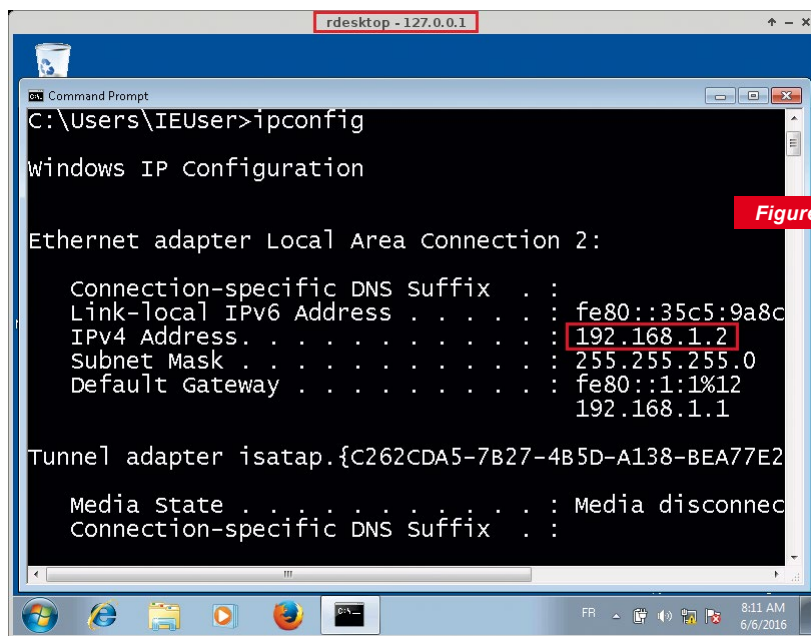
rdesktop - 127.0.0.1

Command Prompt

C:\Users\IEUser>ipconfig

Windows IP Configuration

Figur

Ethernet adapter Local Area Connection 2:

Connection-specific DNS Suffix . :
Link-local IPv6 Address . . . . . : fe80::35c5:9a8c
IPv4 Address. . . . . . . . . . . : 192.168.1.2
Subnet Mask . . . . . . . . . . . : 255.255.255.0
Default Gateway . . . . . . . . . : fe80::1:1%12
192.168.1.1

Tunnel adapter isatap.{C262CDA5-7B27-4B5D-A138-BEA77E2

Media State . . . . . . . . . . . : Media disconnec
Connection-specific DNS Suffix . :

FR 8:11 AM 6/6/2016